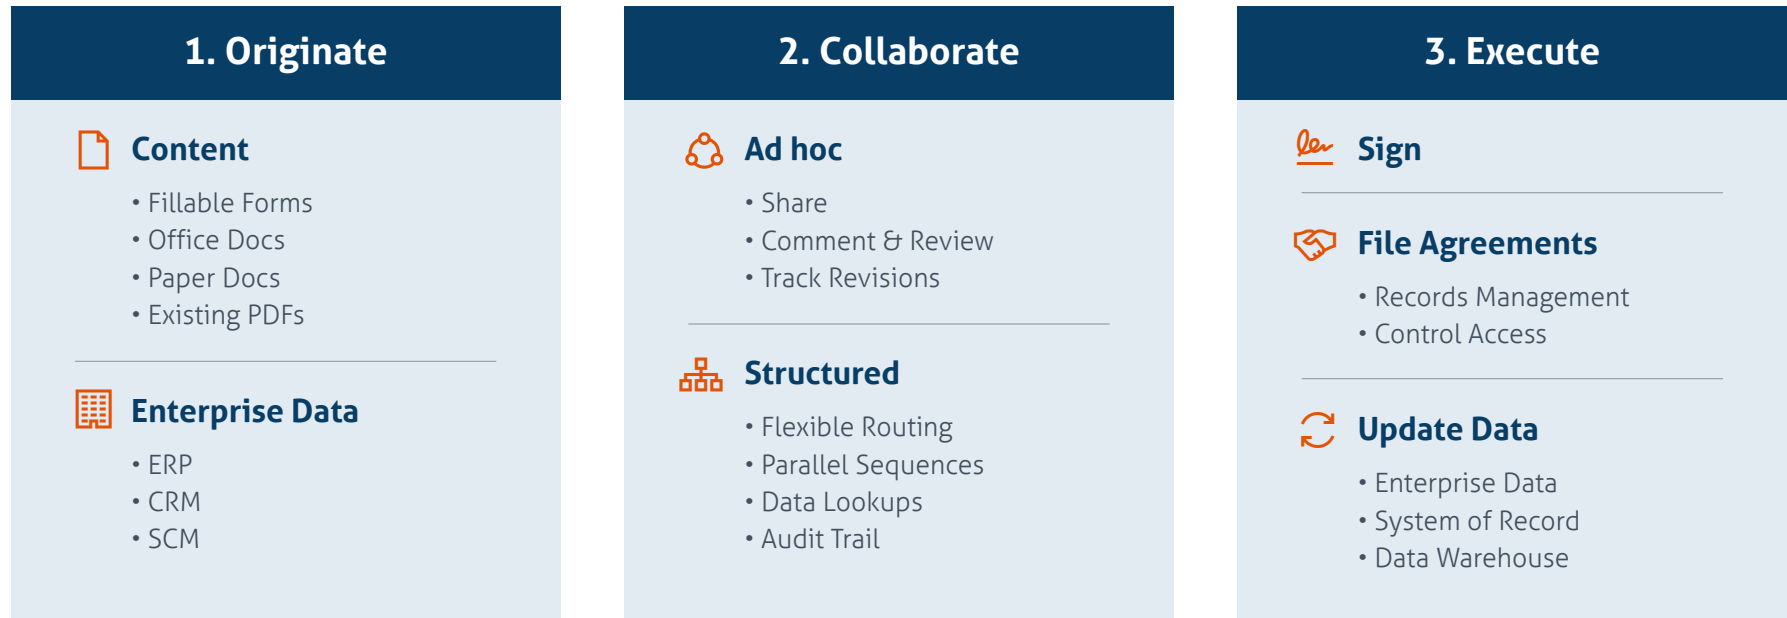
1. Originate

Content

• Fillable Forms
• Office Docs
• Paper Docs
• Existing PDFs

Enterprise Data

• ERP
• CRM
• SCM

2. Collaborate

Ad hoc

• Share
• Comment & Review
• Track Revisions

Structured

• Flexible Routing
• Parallel Sequences
• Data Lookups
• Audit Trail

3. Execute

Sign

File Agreements

• Records Management
• Control Access

Update Data

• Enterprise Data
• System of Record
• Data Warehouse